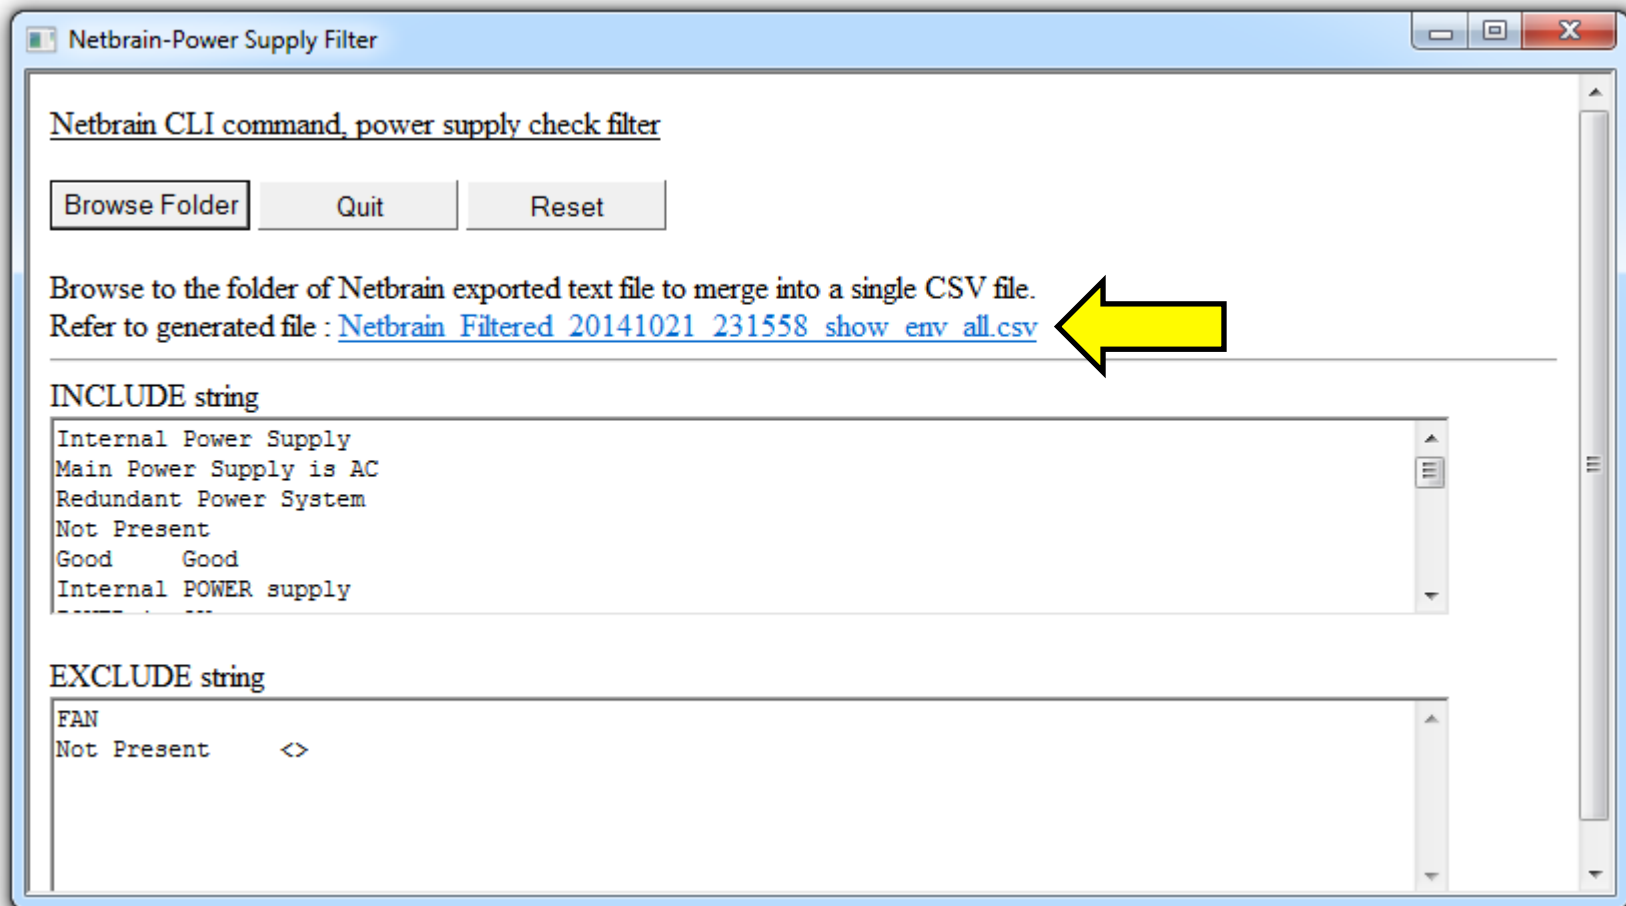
Netbrain-Power Supply Filter

Netbrain CLI command, power supply check filter

Browse Folder
Quit
Reset

Browse to the folder of Netbrain exported text file to merge into a single CSV file.
Refer to generated file : Netbrain_Filtered_20141021_231558_show_env_all.csv

INCLUDE string

Internal Power Supply
Main Power Supply is AC
Redundant Power System
Not Present
Good     Good
Internal POWER supply
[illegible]

EXCLUDE string

FAN
Not Present     <>